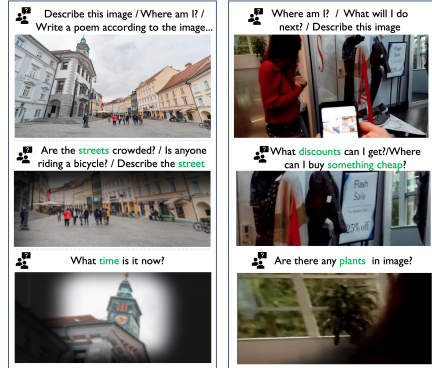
Describe this image / Where am I? / Write a poem according to the image...

Are the streets crowded? / Is anyone riding a bicycle? / Describe the street

What time is it now?

Where am I? / What will I do next? / Describe this image

What discounts can I get?/Where can I buy something cheap?

Flash Sale

Are there any plants in image?